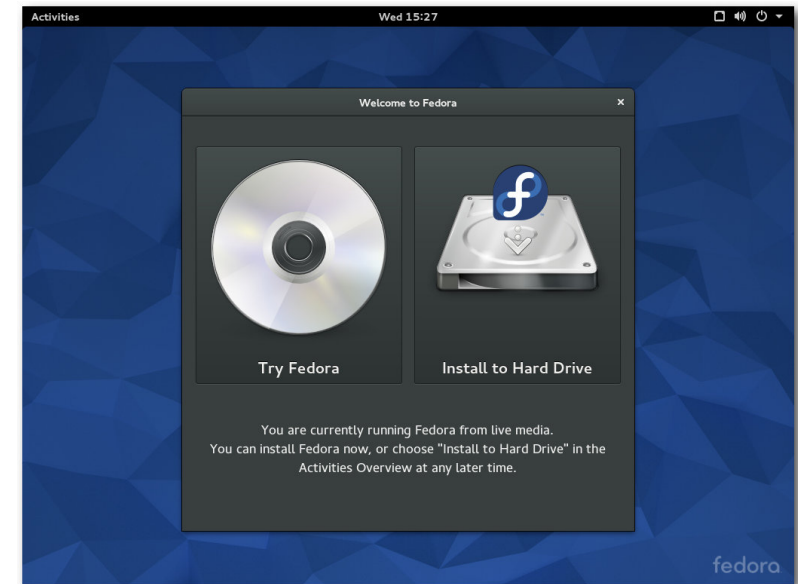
Activities

Wed 15:27

Welcome to Fedora

×

Try Fedora

Install to Hard Drive

You are currently running Fedora from live media.
You can install Fedora now, or choose "Install to Hard Drive" in the Activities Overview at any later time.

fedora